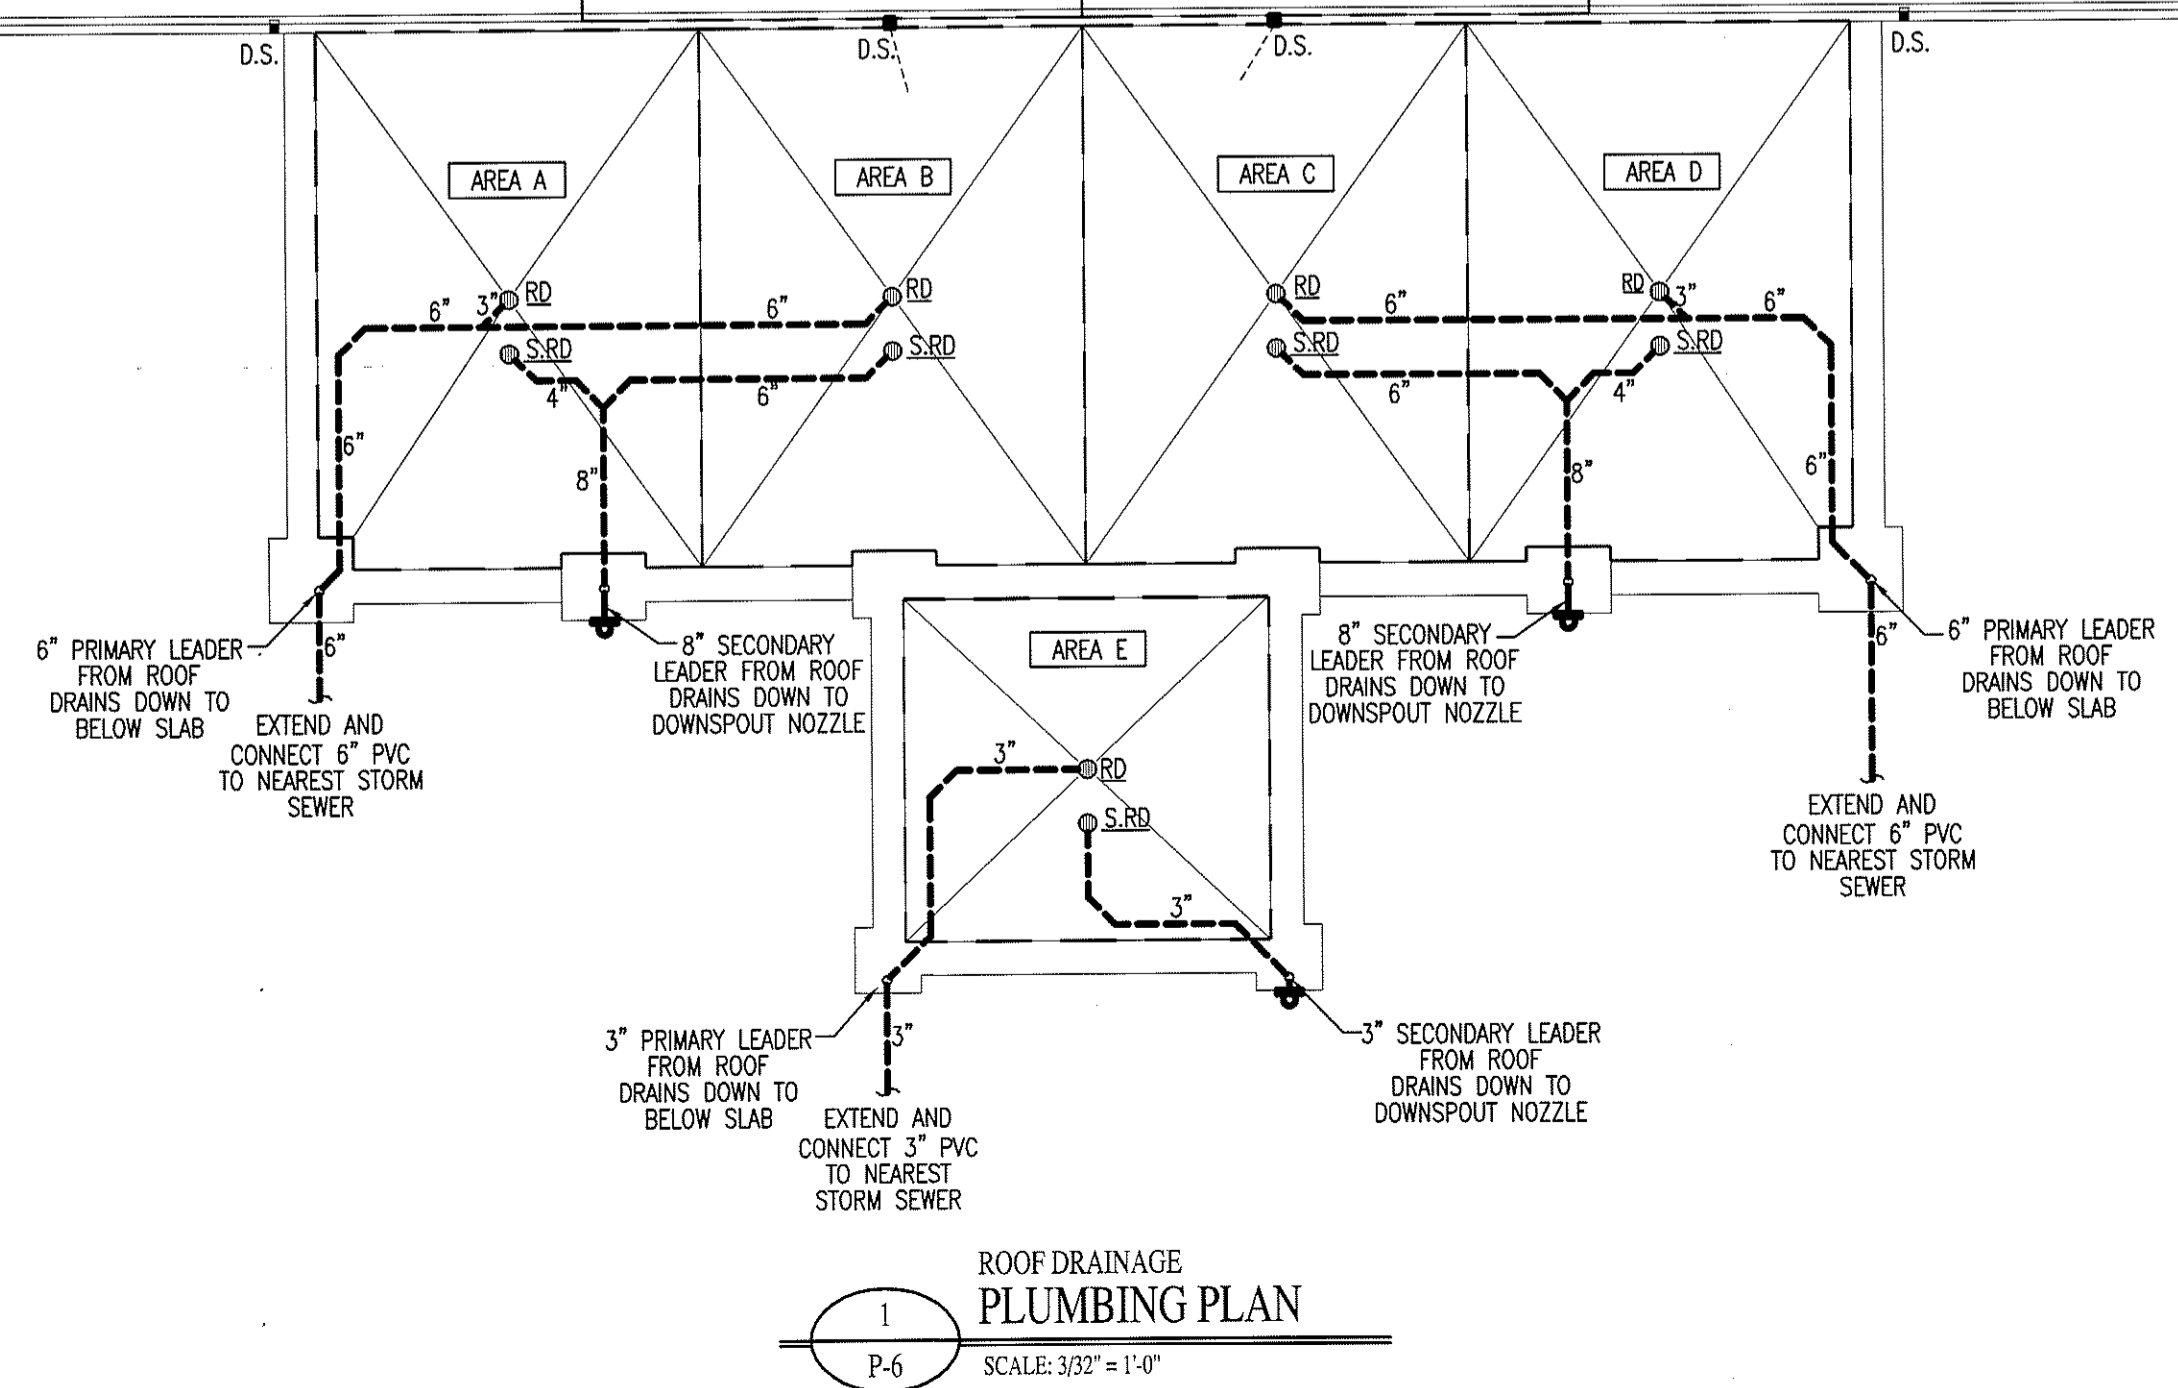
D.S.

D.S.

D.S.

D.S.

AREA A

AREA B

AREA C

AREA D

6"

3"

RD

6"

RD

RD

6"

RD

3"

6"

S.RD

S.RD

S.RD

S.RD

4"

6"

6"

4"

6"

8"

8"

6"

6" PRIMARY LEADER FROM ROOF DRAINS DOWN TO BELOW SLAB

6"

EXTEND AND CONNECT 6" PVC TO NEAREST STORM SEWER

8" SECONDARY LEADER FROM ROOF DRAINS DOWN TO DOWNSPOUT NOZZLE

AREA E

8" SECONDARY LEADER FROM ROOF DRAINS DOWN TO DOWNSPOUT NOZZLE

6"

6" PRIMARY LEADER FROM ROOF DRAINS DOWN TO BELOW SLAB

EXTEND AND CONNECT 6" PVC TO NEAREST STORM SEWER

3"

RD

S.RD

3"

3" PRIMARY LEADER FROM ROOF DRAINS DOWN TO BELOW SLAB

3"

EXTEND AND CONNECT 3" PVC TO NEAREST STORM SEWER

3" SECONDARY LEADER FROM ROOF DRAINS DOWN TO DOWNSPOUT NOZZLE

ROOF DRAINAGE
PLUMBING PLAN

1
P-6

SCALE: 3/32" = 1'-0"